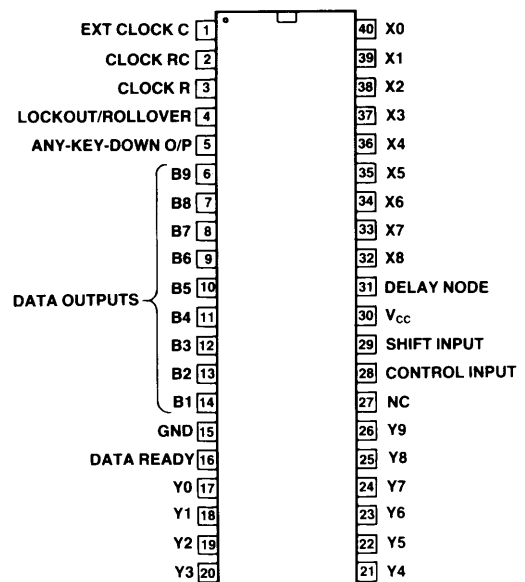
EXT CLOCK C 1
CLOCK RC 2
CLOCK R 3
LOCKOUT/ROLLOVER 4
ANY-KEY-DOWN O/P 5
B9 6
B8 7
B7 8
B6 9
DATA OUTPUTS B5 10
B4 11
B3 12
B2 13
B1 14
GND 15
DATA READY 16
Y0 17
Y1 18
Y2 19
Y3 20

40 X0
39 X1
38 X2
37 X3
36 X4
35 X5
34 X6
33 X7
32 X8
31 DELAY NODE
30 $V_{CC}$
29 SHIFT INPUT
28 CONTROL INPUT
27 NC
26 Y9
25 Y8
24 Y7
23 Y6
22 Y5
21 Y4